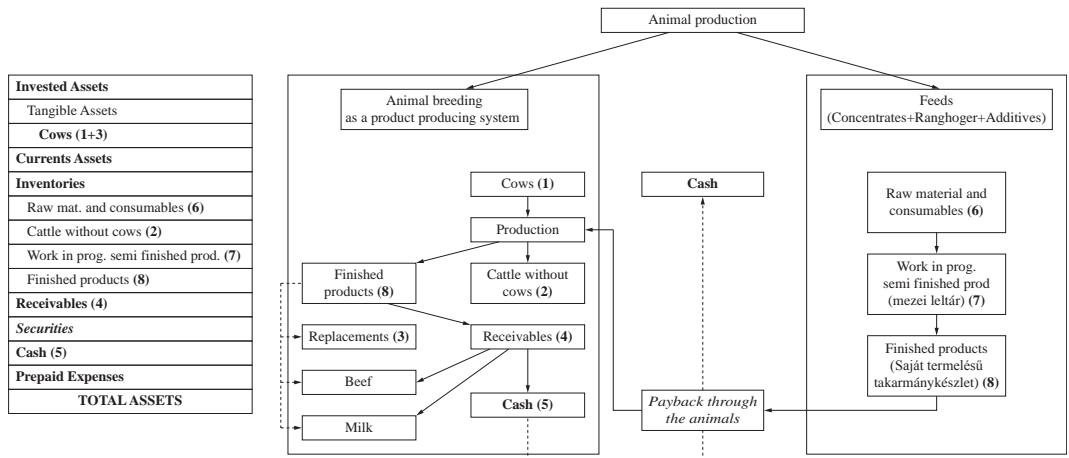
| Invested Assets |
|---|
| Tangible Assets |
| **Cows (1+3)** |
| **Currents Assets** |
| **Inventories** |
| Raw mat. and consumables **(6)** |
| Cattle without cows **(2)** |
| Work in prog. semi finished prod. **(7)** |
| Finished products **(8)** |
| **Receivables (4)** |
| *Securities* |
| **Cash (5)** |
| **Prepaid Expenses** |
| **TOTAL ASSETS** |

Animal production

Animal breeding as a product producing system

Cows **(1)**

Production

Finished products **(8)**

Cattle without cows **(2)**

Replacements **(3)**

Receivables **(4)**

Beef

Milk

**Cash (5)**

**Cash**

*Payback through the animals*

Feeds (Concentrates+Ranghoger+Additives)

Raw material and consumables **(6)**

Work in prog. semi finished prod (mezei leltár) (**7**)

Finished products (Saját termelésű takarmánykészlet) **(8)**